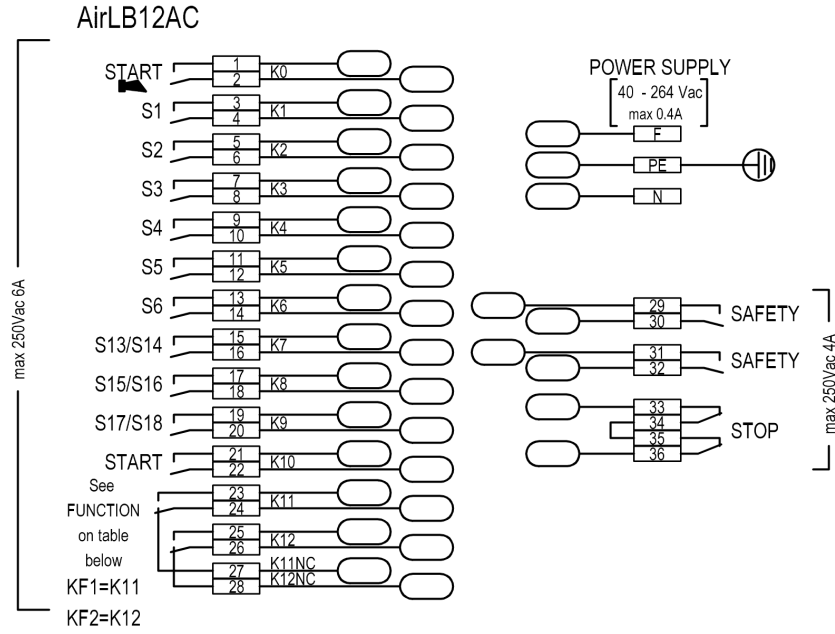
AirLB12AC

max 250Vac 6A

START
1
2
K0

S1
3
4
K1

S2
5
6
K2

S3
7
8
K3

S4
9
10
K4

S5
11
12
K5

S6
13
14
K6

S13/S14
15
16
K7

S15/S16
17
18
K8

S17/S18
19
20
K9

START
21
22
K10

See FUNCTION on table below
23
24
K11

25
26
K12

27
28
K11NC
K12NC

KF1=K11
KF2=K12

POWER SUPPLY
40 - 264 Vac
max 0.4A
F
PE
N

29
30
SAFETY

31
32
SAFETY

33
34
35
36
STOP

max 250Vac 4A